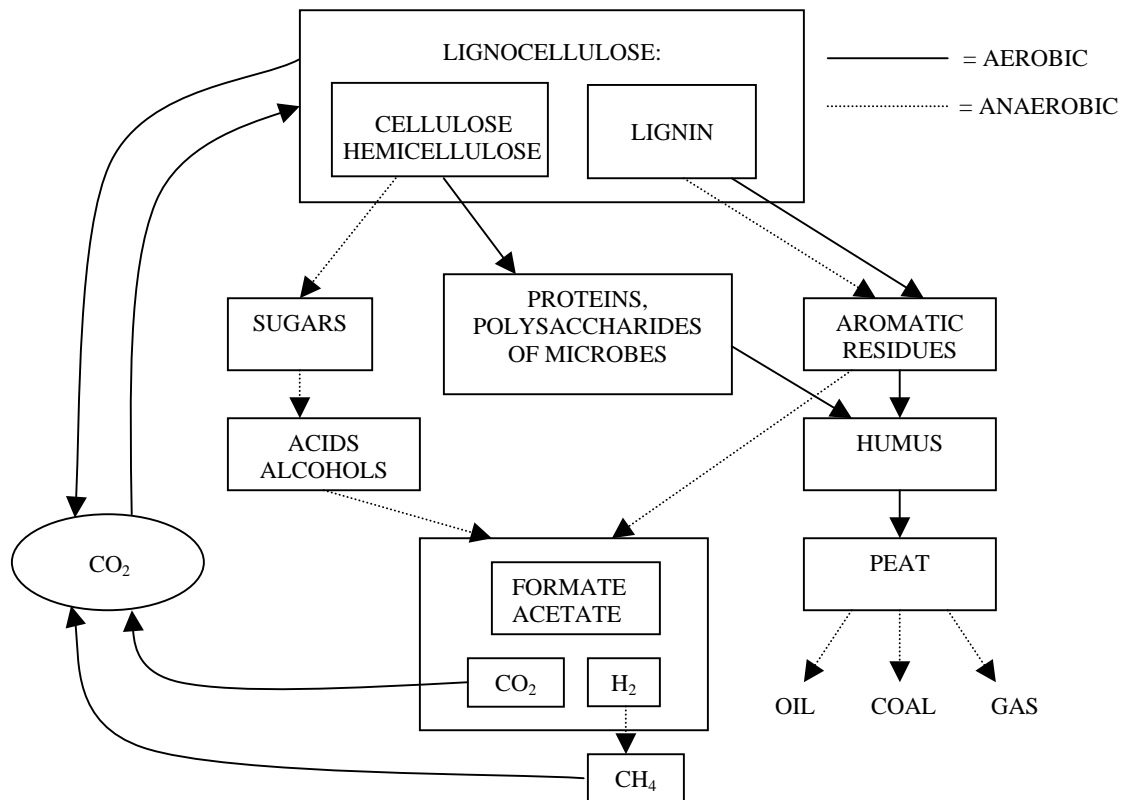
LIGNOCELLULOSE:

CELLULOSE HEMICELLULOSE

LIGNIN

= AEROBIC

= ANAEROBIC

SUGARS

PROTEINS, POLYSACCHARIDES OF MICROBES

AROMATIC RESIDUES

ACIDS ALCOHOLS

HUMUS

$CO_2$

FORMATE ACETATE

PEAT

$CO_2$

$H_2$

OIL

COAL

GAS

$CH_4$